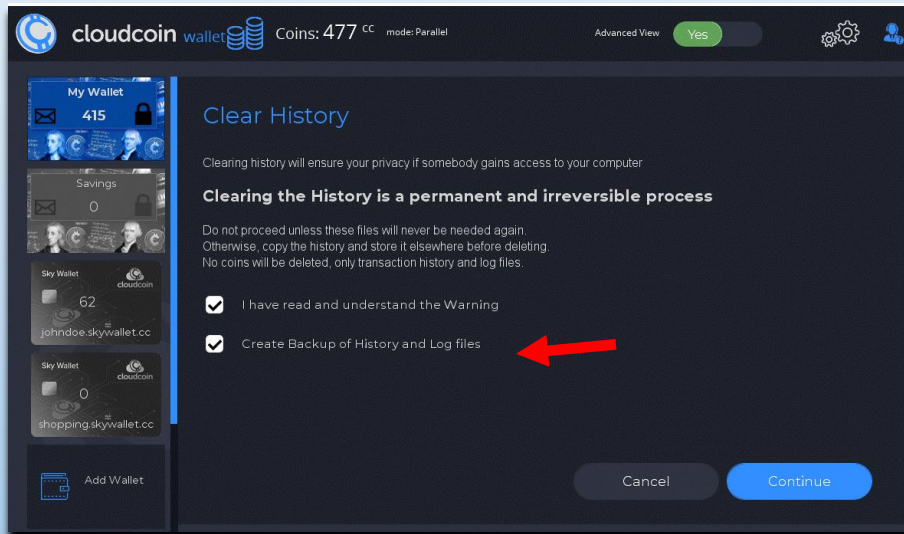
cloudcoin wallet Coins: 477 cc mode: Parallel

Advanced View Yes

My Wallet
415

Savings
0

Sky Wallet
cloudcoin
62
johndoe.skywallet.cc

Sky Wallet
cloudcoin
0
shopping.skywallet.cc

Add Wallet

Clear History

Clearing history will ensure your privacy if somebody gains access to your computer

Clearing the History is a permanent and irreversible process

Do not proceed unless these files will never be needed again.
Otherwise, copy the history and store it elsewhere before deleting.
No coins will be deleted, only transaction history and log files.

I have read and understand the Warning

Create Backup of History and Log files

Cancel

Continue